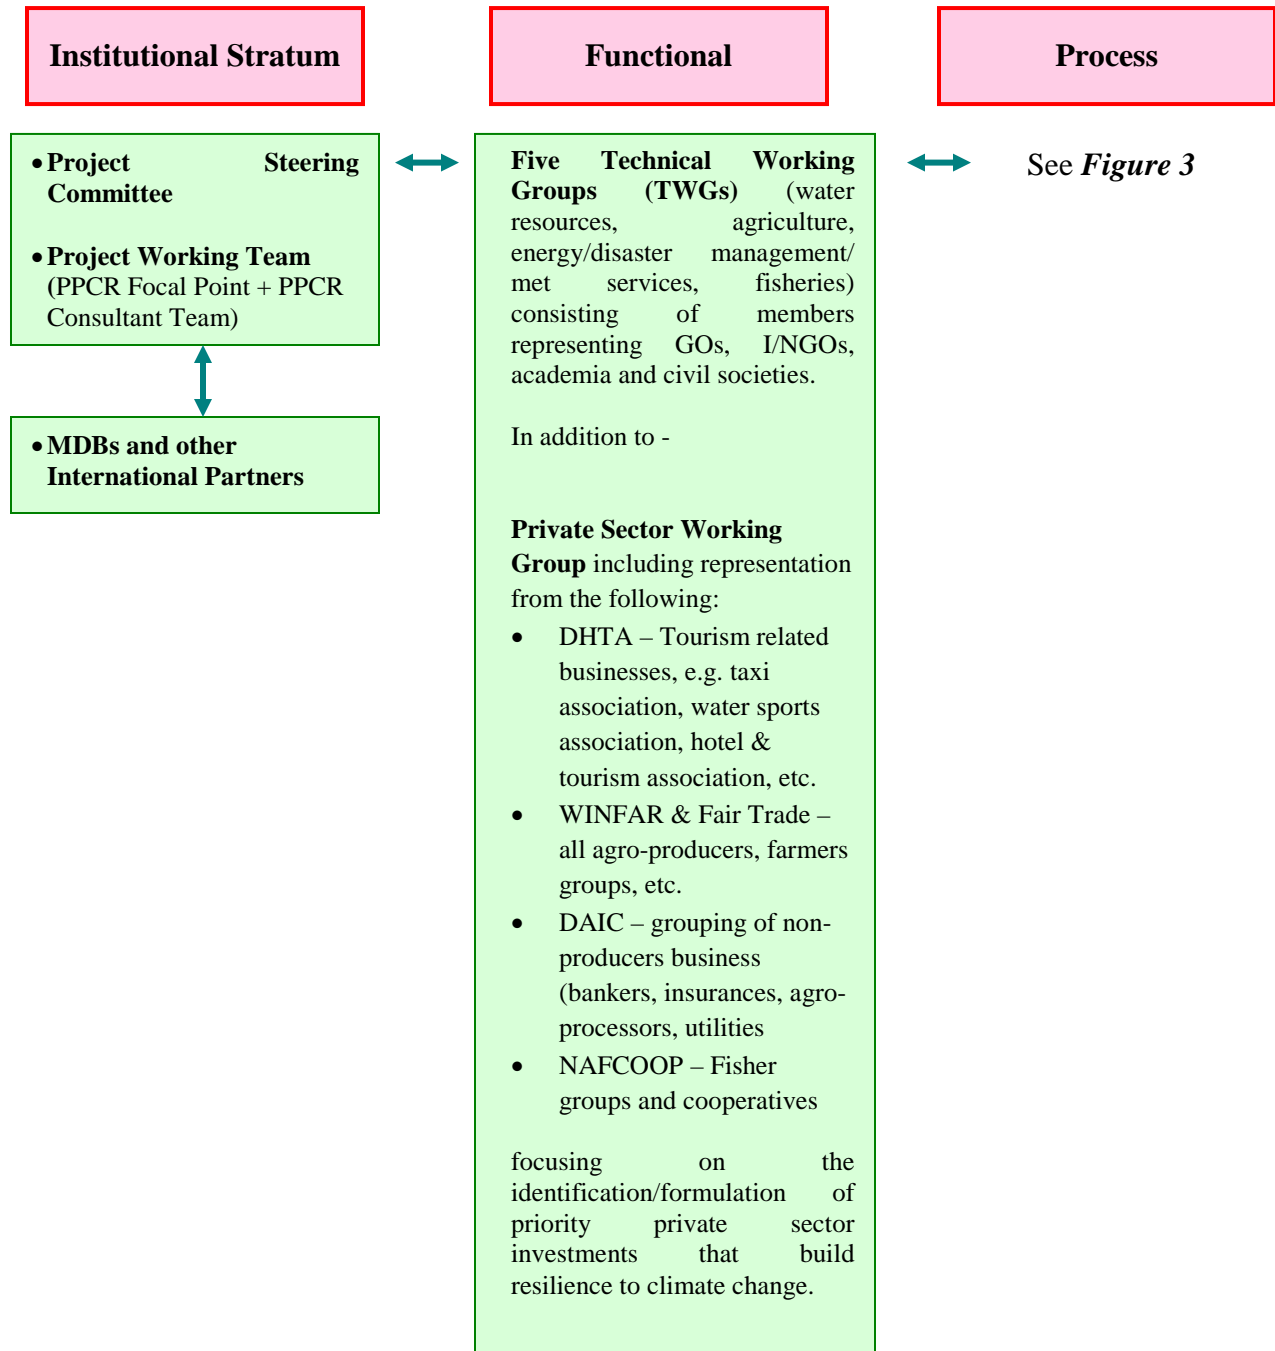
Institutional Stratum

Functional

Process

• Project Steering Committee

• Project Working Team (PPCR Focal Point + PPCR Consultant Team)

• MDBs and other International Partners

Five Technical Working Groups (TWGs) (water resources, agriculture, energy/disaster management/ met services, fisheries) consisting of members representing GOs, I/NGOs, academia and civil societies.

In addition to -

Private Sector Working Group including representation from the following:

- DHTA – Tourism related businesses, e.g. taxi association, water sports association, hotel & tourism association, etc.
- WINFAR & Fair Trade – all agro-producers, farmers groups, etc.
- DAIC – grouping of non-producers business (bankers, insurances, agro-processors, utilities
- NAFCOOP – Fisher groups and cooperatives

focusing on the identification/formulation of priority private sector investments that build resilience to climate change.

See *Figure 3*